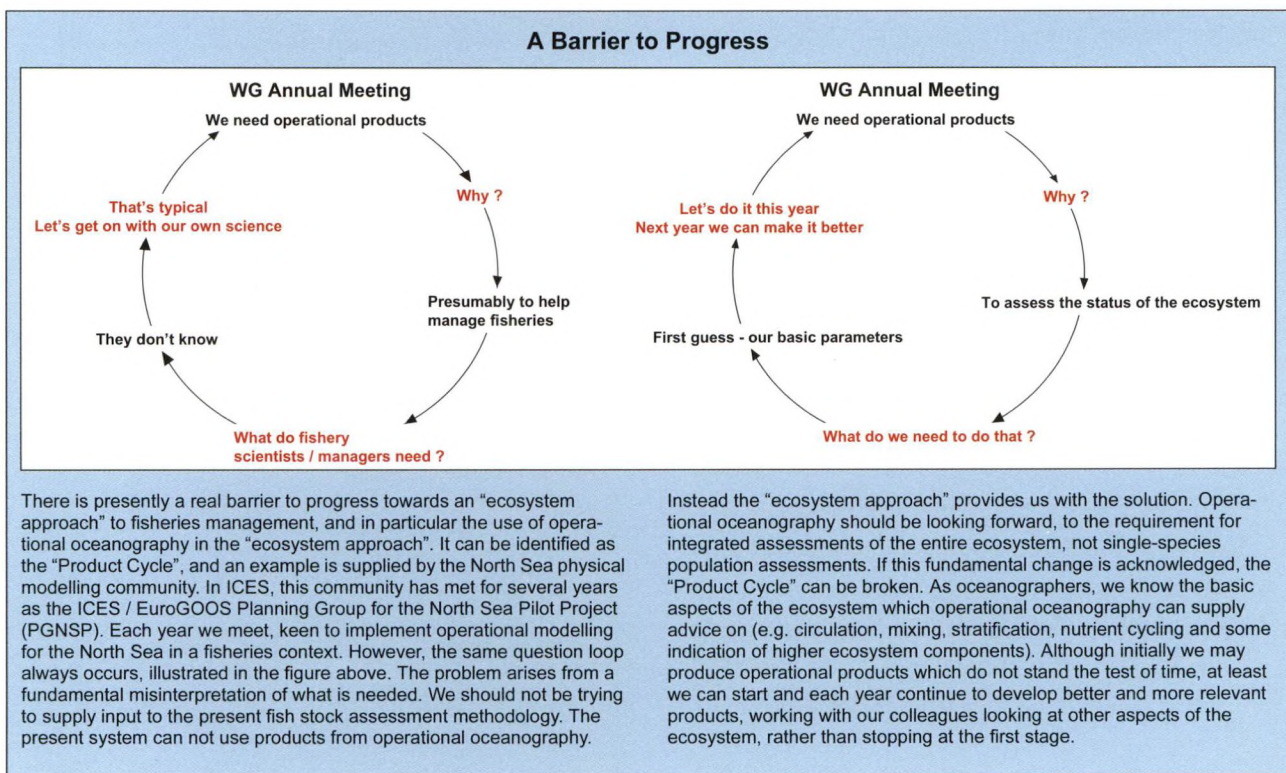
A Barrier to Progress

WG Annual Meeting

We need operational products

Why ?

Presumably to help manage fisheries

What do fishery scientists / managers need ?

They don't know

That's typical
Let's get on with our own science

WG Annual Meeting

We need operational products

Why ?

To assess the status of the ecosystem

What do we need to do that ?

First guess - our basic parameters

Let's do it this year
Next year we can make it better

There is presently a real barrier to progress towards an "ecosystem approach" to fisheries management, and in particular the use of operational oceanography in the "ecosystem approach". It can be identified as the "Product Cycle", and an example is supplied by the North Sea physical modelling community. In ICES, this community has met for several years as the ICES / EuroGOOS Planning Group for the North Sea Pilot Project (PGNSP). Each year we meet, keen to implement operational modelling for the North Sea in a fisheries context. However, the same question loop always occurs, illustrated in the figure above. The problem arises from a fundamental misinterpretation of what is needed. We should not be trying to supply input to the present fish stock assessment methodology. The present system can not use products from operational oceanography.

Instead the "ecosystem approach" provides us with the solution. Operational oceanography should be looking forward, to the requirement for integrated assessments of the entire ecosystem, not single-species population assessments. If this fundamental change is acknowledged, the "Product Cycle" can be broken. As oceanographers, we know the basic aspects of the ecosystem which operational oceanography can supply advice on (e.g. circulation, mixing, stratification, nutrient cycling and some indication of higher ecosystem components). Although initially we may produce operational products which do not stand the test of time, at least we can start and each year continue to develop better and more relevant products, working with our colleagues looking at other aspects of the ecosystem, rather than stopping at the first stage.